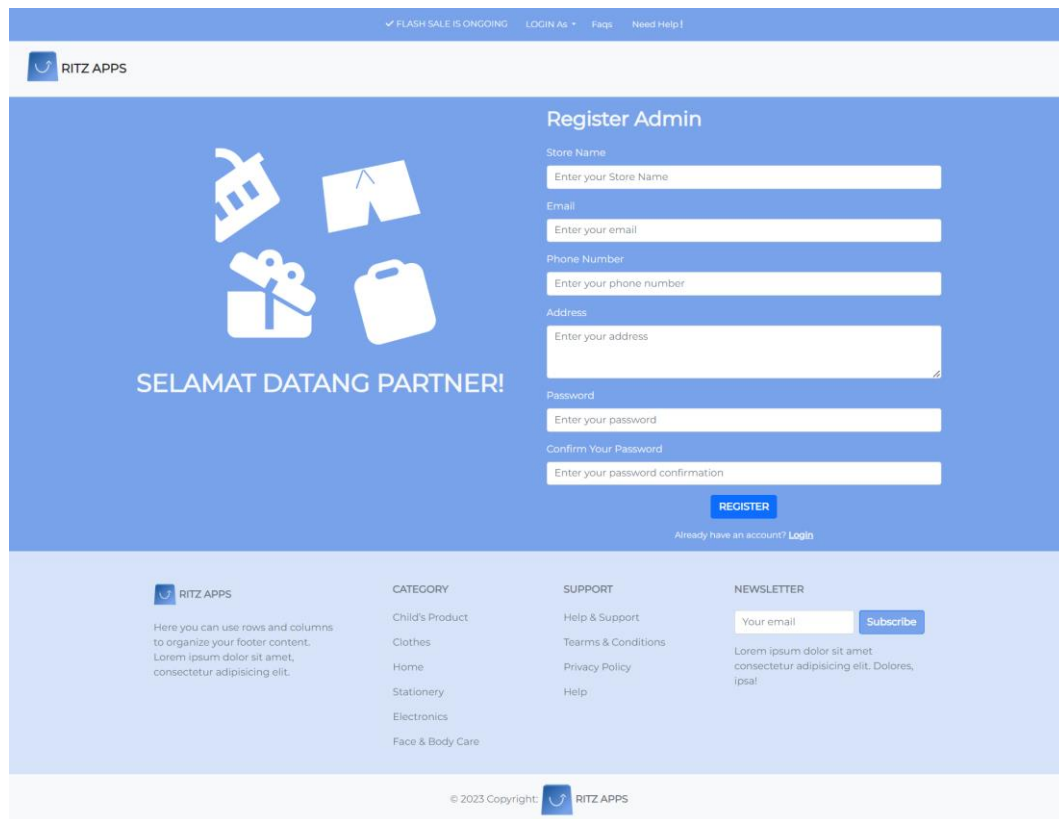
✔ FLASH SALE IS ONGOING LOGIN As ▾ Faqs Need Help!

RITZ APPS

SELAMAT DATANG PARTNER!

Register Admin

Store Name

Enter your Store Name

Email

Enter your email

Phone Number

Enter your phone number

Address

Enter your address

Password

Enter your password

Confirm Your Password

Enter your password confirmation

REGISTER

Already have an account? Login

RITZ APPS

Here you can use rows and columns to organize your footer content. Lorem ipsum dolor sit amet, consectetur adipisicing elit.

CATEGORY

Child's Product

Clothes

Home

Stationery

Electronics

Face & Body Care

SUPPORT

Help & Support

Tearms & Conditions

Privacy Policy

Help

NEWSLETTER

Your email

Subscribe

Lorem ipsum dolor sit amet consectetur adipisicing elit. Dolores, ipsa!

© 2023 Copyright: RITZ APPS